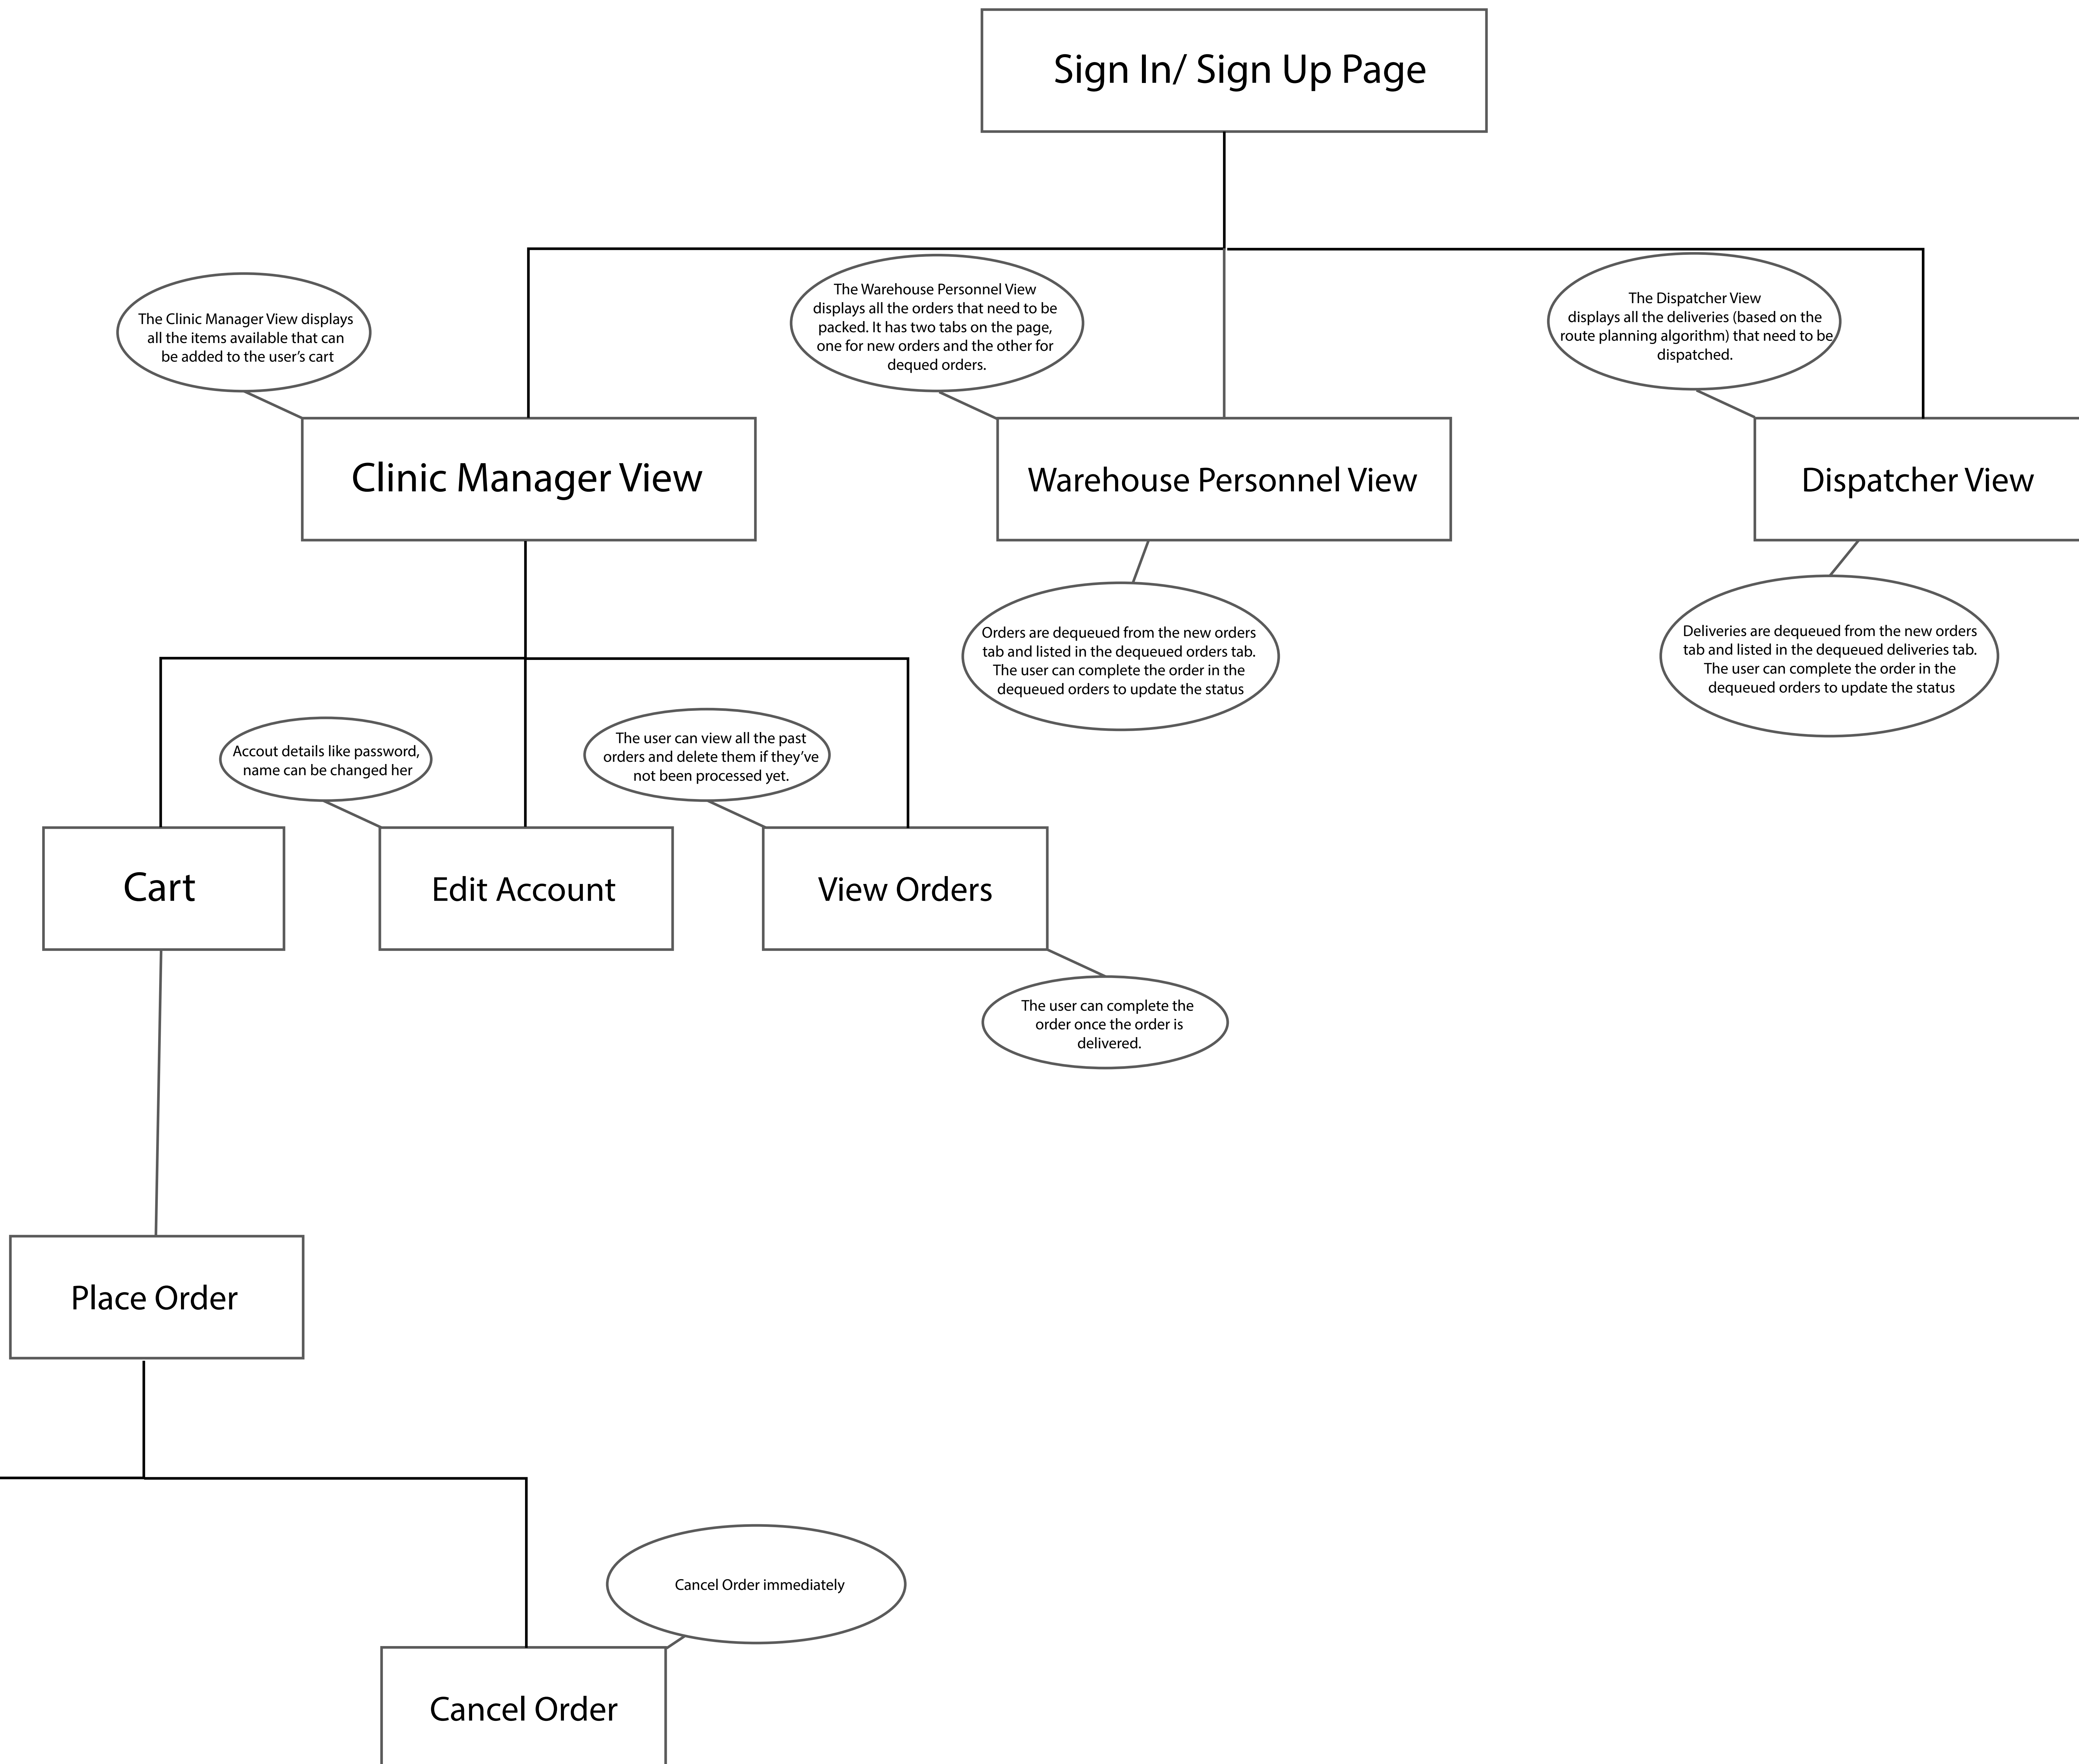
Sign In/ Sign Up Page

The Clinic Manager View displays all the items available that can be added to the user's cart

The Warehouse Personnel View displays all the orders that need to be packed. It has two tabs on the page, one for new orders and the other for dequed orders.

The Dispatcher View displays all the deliveries (based on the route planning algorithm) that need to be dispatched.

Clinic Manager View

Warehouse Personnel View

Dispatcher View

Orders are dequeued from the new orders tab and listed in the dequeued orders tab. The user can complete the order in the dequeued orders to update the status

Deliveries are dequeued from the new orders tab and listed in the dequeued deliveries tab. The user can complete the order in the dequeued orders to update the status

Accout details like password, name can be changed her

The user can view all the past orders and delete them if they've not been processed yet.

Cart

Edit Account

View Orders

The user can complete the order once the order is delivered.

Place Order

Cancel Order immediately

Cancel Order